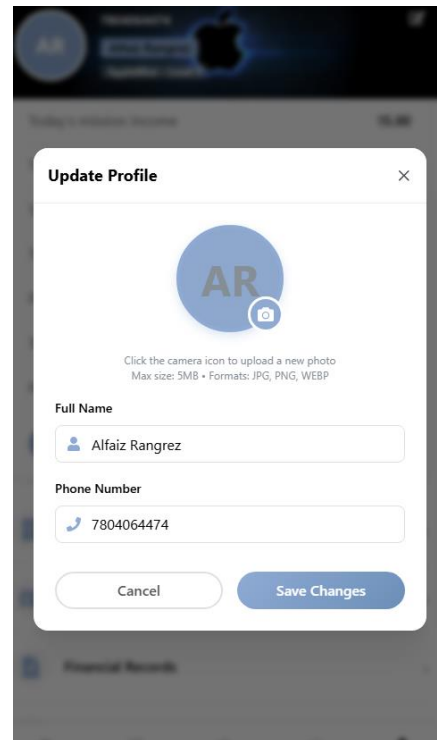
AR

Update Profile

×

AR

Click the camera icon to upload a new photo
Max size: 5MB • Formats: JPG, PNG, WEBP

Full Name

Alfaiz Rangrez

Phone Number

7804064474

Cancel

Save Changes

Financial Records